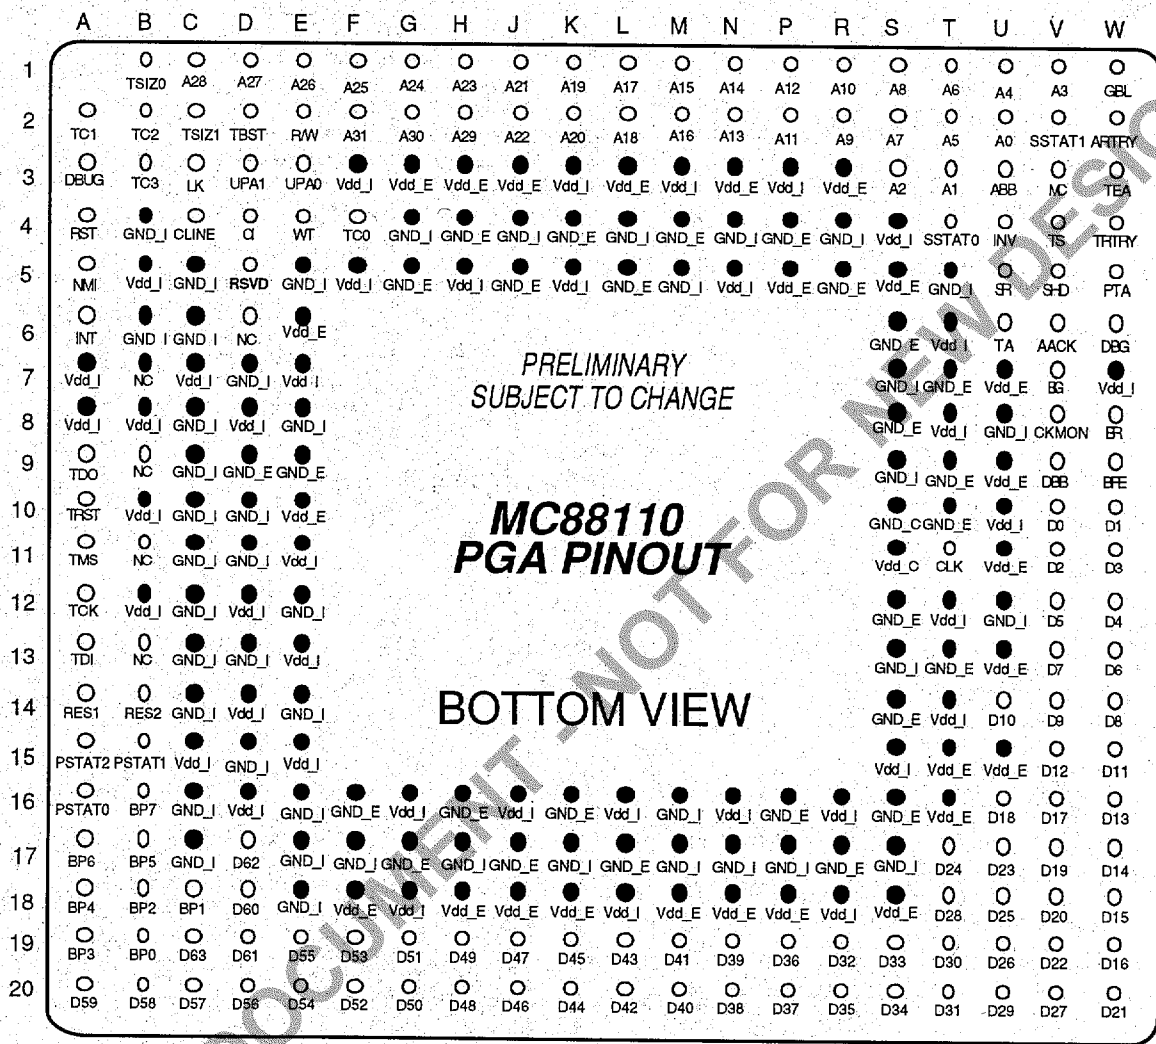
| | A | B | C | D | E | F | G | H | J | K | L | M | N | P | R | S | T | U | V | W |
|---|---|---|---|---|---|---|---|---|---|---|---|---|---|---|---|---|---|---|---|---|
| 1 | | TSIZ0 | A28 | A27 | A26 | A25 | A24 | A23 | A21 | A19 | A17 | A15 | A14 | A12 | A10 | A8 | A6 | A4 | A3 | GBL |
| 2 | TC1 | TC2 | TSIZ1 | TBST | R/W | A31 | A30 | A29 | A22 | A20 | A18 | A16 | A13 | A11 | A9 | A7 | A5 | A0 | SSTAT1 | ARTRY |
| 3 | DBUG | TC3 | LK | UPA1 | UPA0 | Vdd_I | Vdd_E | Vdd_E | Vdd_E | Vdd_I | Vdd_E | Vdd_I | Vdd_E | Vdd_I | Vdd_E | A2 | A1 | ABB | NC | TEA |
| 4 | RST | GND_I | CLINE | CI | WT | TC0 | GND_I | GND_E | GND_I | GND_E | GND_I | GND_E | GND_I | GND_E | GND_I | Vdd_I | SSTAT0 | INV | TS | TRTRY |
| 5 | NMI | Vdd_I | GND_I | RSVD | GND_I | Vdd_I | GND_E | Vdd_I | GND_E | Vdd_I | GND_E | GND_I | Vdd_I | Vdd_E | GND_E | Vdd_E | GND_I | SR | SHD | PTA |
| 6 | INT | GND_I | GND_I | NC | Vdd_E | | | | | | | | | | | GND_E | Vdd_I | TA | AACK | DBG |
| 7 | Vdd_I | NC | Vdd_I | GND_I | Vdd_I | | | | | | | | | | | GND_I | GND_E | Vdd_E | BG | Vdd_I |
| 8 | Vdd_I | Vdd_I | GND_I | Vdd_I | GND_I | | | | | | | | | | | GND_E | Vdd_I | GND_I | CKMON | BR |
| 9 | TDO | NC | GND_I | GND_E | GND_E | | | | | | | | | | | GND_I | GND_E | Vdd_E | DBB | BFE |
| 10 | TRST | Vdd_I | GND_I | GND_I | Vdd_E | | | | | | | | | | | GND_C | GND_E | Vdd_I | D0 | D1 |
| 11 | TMS | NC | GND_I | GND_I | Vdd_I | | | | | | | | | | | Vdd_C | CLK | Vdd_E | D2 | D3 |
| 12 | TCK | Vdd_I | GND_I | Vdd_I | GND_I | | | | | | | | | | | GND_E | Vdd_I | GND_I | D5 | D4 |
| 13 | TDI | NC | GND_I | GND_I | Vdd_I | | | | | | | | | | | GND_I | GND_E | Vdd_E | D7 | D6 |
| 14 | RES1 | RES2 | GND_I | Vdd_I | GND_I | | | | | | | | | | | GND_E | Vdd_I | D10 | D9 | D8 |
| 15 | PSTAT2 | PSTAT1 | Vdd_I | GND_I | Vdd_I | | | | | | | | | | | Vdd_I | Vdd_E | Vdd_E | D12 | D11 |
| 16 | PSTAT0 | BP7 | GND_I | Vdd_I | GND_I | GND_E | Vdd_I | GND_E | Vdd_I | GND_E | Vdd_I | GND_I | Vdd_I | GND_E | Vdd_I | GND_E | Vdd_E | D18 | D17 | D13 |
| 17 | BP6 | BP5 | GND_I | D62 | GND_I | GND_I | GND_E | GND_I | GND_E | GND_I | GND_E | GND_I | GND_I | GND_I | GND_E | GND_I | D24 | D23 | D19 | D14 |
| 18 | BP4 | BP2 | BP1 | D60 | GND_I | Vdd_E | Vdd_I | Vdd_E | Vdd_E | Vdd_E | Vdd_I | Vdd_E | Vdd_E | Vdd_E | Vdd_I | Vdd_E | D28 | D25 | D20 | D15 |
| 19 | BP3 | BP0 | D63 | D61 | D55 | D53 | D51 | D49 | D47 | D45 | D43 | D41 | D39 | D36 | D32 | D33 | D30 | D26 | D22 | D16 |
| 20 | D59 | D58 | D57 | D56 | D54 | D52 | D50 | D48 | D46 | D44 | D42 | D40 | D38 | D37 | D35 | D34 | D31 | D29 | D27 | D21 |

PRELIMINARY
SUBJECT TO CHANGE

MC88110
PGA PINOUT

BOTTOM VIEW

DOCUMENT NOT FOR NEW DESIGN